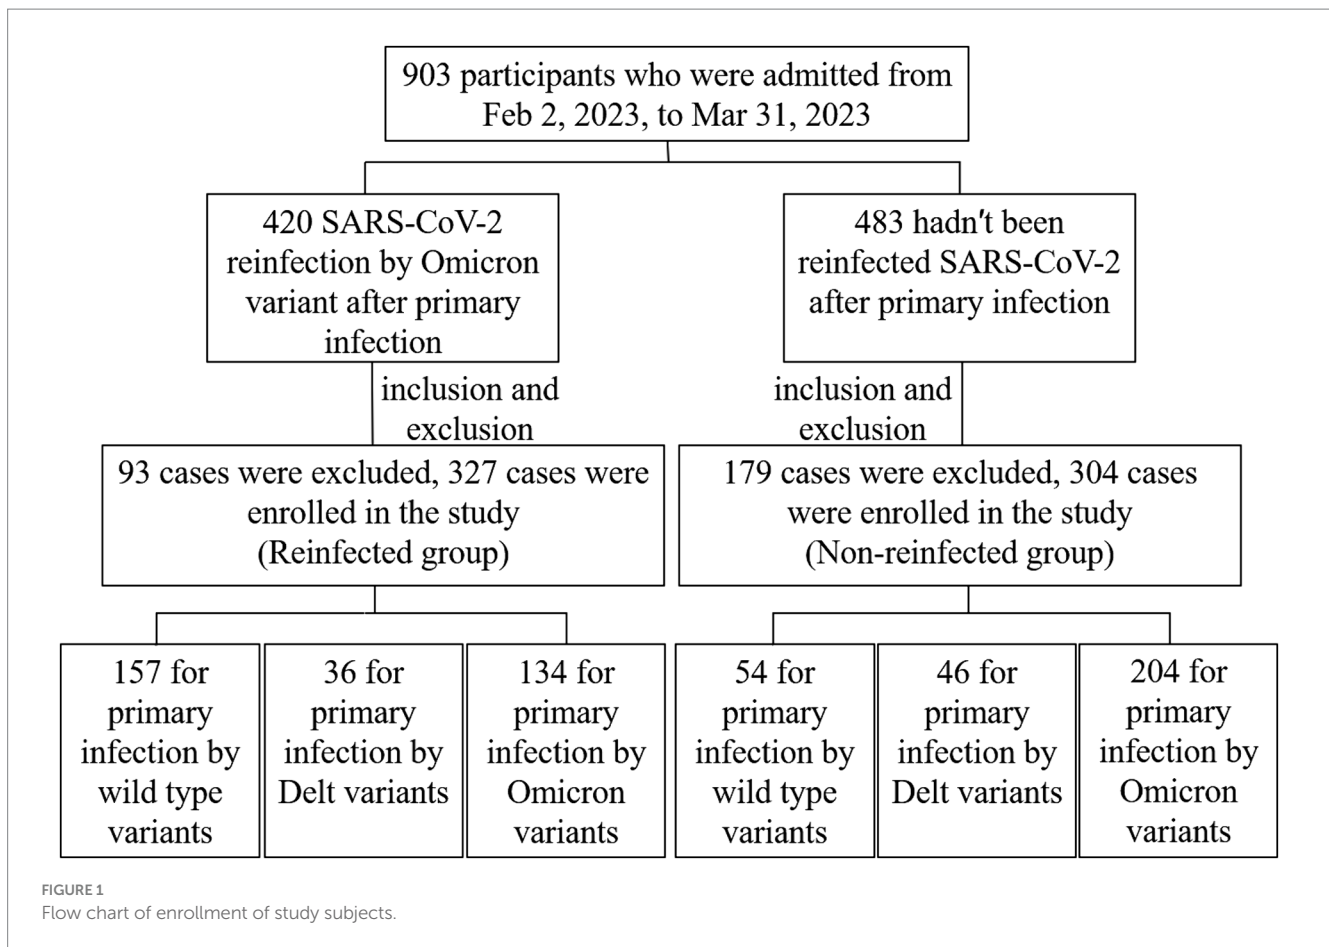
903 participants who were admitted from Feb 2, 2023, to Mar 31, 2023

420 SARS-CoV-2 reinfection by Omicron variant after primary infection

483 hadn't been reinfected SARS-CoV-2 after primary infection

inclusion and exclusion

inclusion and exclusion

93 cases were excluded, 327 cases were enrolled in the study (Reinfected group)

179 cases were excluded, 304 cases were enrolled in the study (Non-reinfected group)

157 for primary infection by wild type variants

36 for primary infection by Delt variants

134 for primary infection by Omicron variants

54 for primary infection by wild type variants

46 for primary infection by Delt variants

204 for primary infection by Omicron variants

FIGURE 1
Flow chart of enrollment of study subjects.